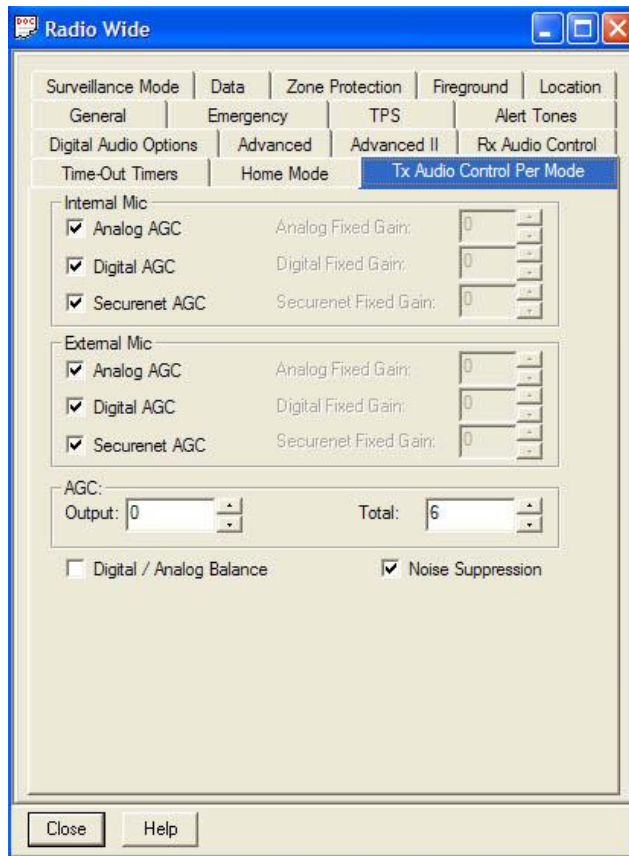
Radio Wide

Surveillance Mode | Data | Zone Protection | Fireground | Location
General | Emergency | TPS | Alert Tones
Digital Audio Options | Advanced | Advanced II | Rx Audio Control
Time-Out Timers | Home Mode | Tx Audio Control Per Mode

Internal Mic
Analog AGC
Analog Fixed Gain: 0
Digital AGC
Digital Fixed Gain: 0
Securenet AGC
Securenet Fixed Gain: 0

External Mic
Analog AGC
Analog Fixed Gain: 0
Digital AGC
Digital Fixed Gain: 0
Securenet AGC
Securenet Fixed Gain: 0

AGC:
Output: 0
Total: 6

Digital / Analog Balance
Noise Suppression

Close
Help